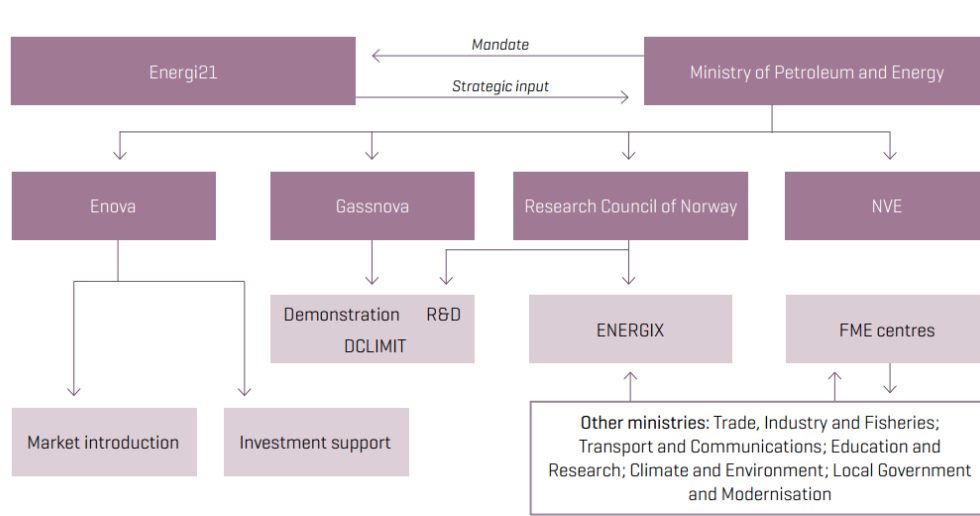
Energi21

Mandate

Strategic input

Ministry of Petroleum and Energy

Enova

Gassnova

Research Council of Norway

NVE

Demonstration R&D

DCLIMIT

ENERGIX

FME centres

Market introduction

Investment support

Other ministries: Trade, Industry and Fisheries; Transport and Communications; Education and Research; Climate and Environment; Local Government and Modernisation